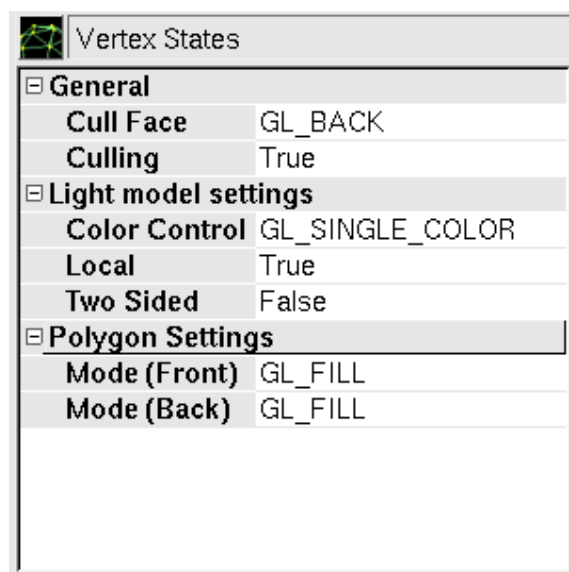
Vertex States

⊟ General

| | |
|---|---|
| Cull Face | GL_BACK |
| Culling | True |

⊟ Light model settings

| | |
|---|---|
| Color Control | GL_SINGLE_COLOR |
| Local | True |
| Two Sided | False |

⊟ Polygon Settings

| | |
|---|---|
| Mode (Front) | GL_FILL |
| Mode (Back) | GL_FILL |